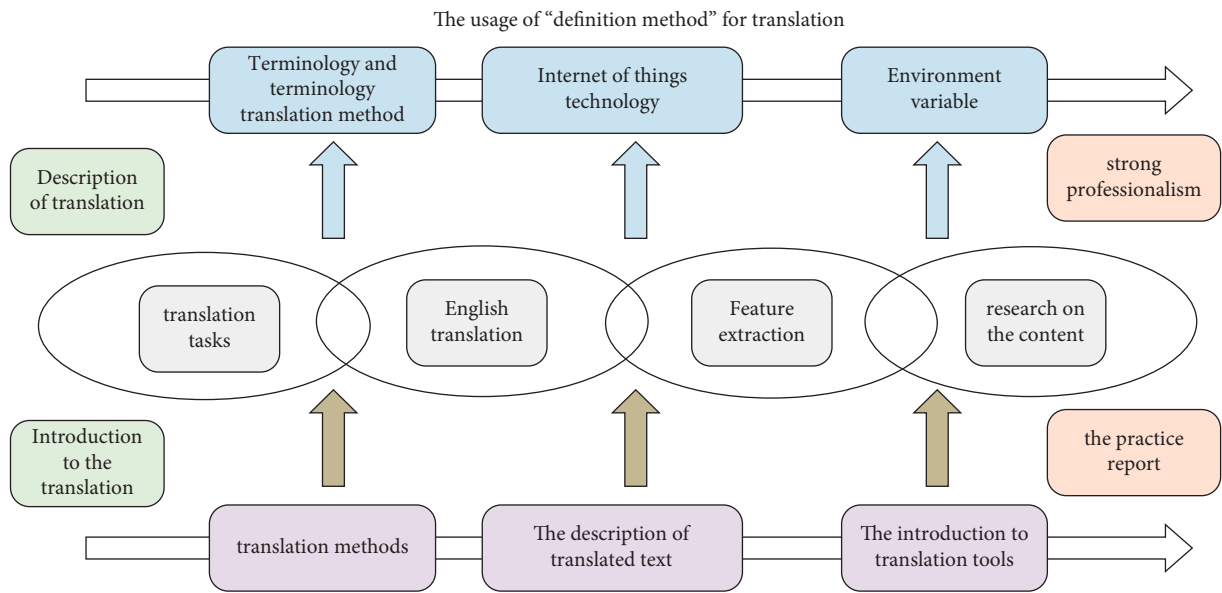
The usage of “definition method” for translation

Terminology and terminology translation method

Internet of things technology

Environment variable

Description of translation

strong professionalism

translation tasks

English translation

Feature extraction

research on the content

Introduction to the translation

the practice report

translation methods

The description of translated text

The introduction to translation tools